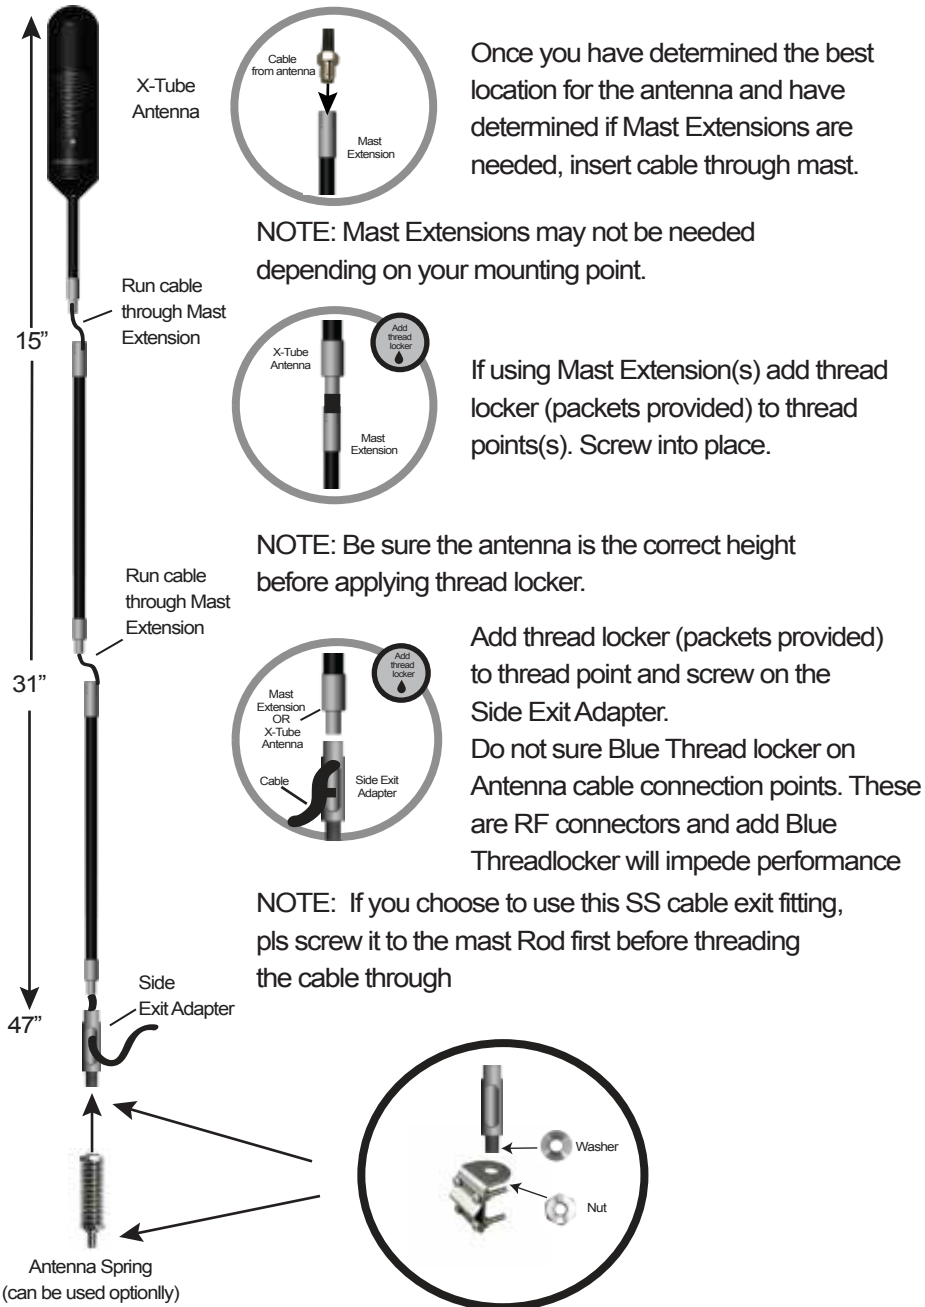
X-Tube Antenna

Cable from antenna

Mast Extension

Once you have determined the best location for the antenna and have determined if Mast Extensions are needed, insert cable through mast.

NOTE: Mast Extensions may not be needed depending on your mounting point.

Run cable through Mast Extension

15"

X-Tube Antenna

Add thread locker

Mast Extension

If using Mast Extension(s) add thread locker (packets provided) to thread points(s). Screw into place.

NOTE: Be sure the antenna is the correct height before applying thread locker.

Run cable through Mast Extension

31"

Add thread locker

Mast Extension OR X-Tube Antenna

Cable

Side Exit Adapter

Add thread locker (packets provided) to thread point and screw on the Side Exit Adapter.
Do not sure Blue Thread locker on Antenna cable connection points. These are RF connectors and add Blue Threadlocker will impede performance

NOTE: If you choose to use this SS cable exit fitting, pls screw it to the mast Rod first before threading the cable through

Side Exit Adapter

47"

Washer

Nut

Antenna Spring (can be used optionlly)